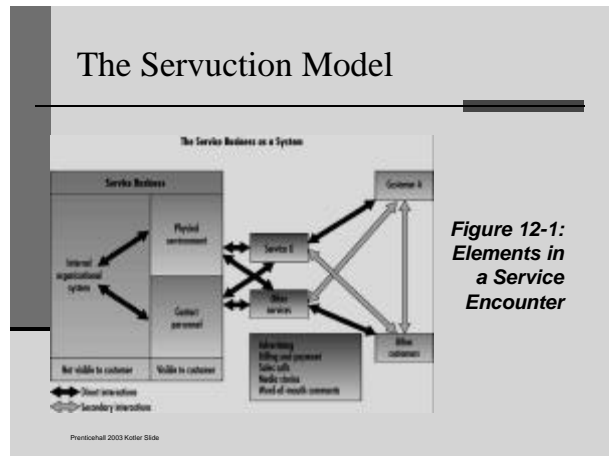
The Servuction Model

The Service Business as a System

Service Business

Internal organizational system

Physical environment

Contact personnel

Not visible to customer

Visible to customer

Service X

Other services

Customer A

Other customers

Advertising
Billing and payment
Sales calls
Media stories
Word-of-mouth comments

Direct interactions

Secondary interactions

Figure 12-1: Elements in a Service Encounter

Prenticehall 2003 Kotler Slide